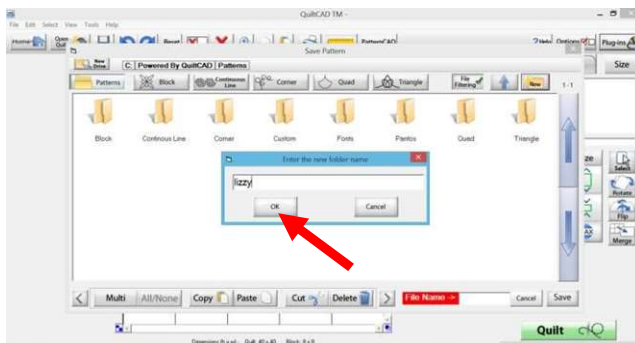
QuiltCAD TM -

File Edit Select View Tools Help

Home Open Quilt Reset PatternCAD ? Help Options Plug-ins Size

Save Pattern

New Drive C: Powered By QuiltCAD Patterns

Patterns Block Continuous Line Corner Quad Triangle File Filtering New 1 - 1

Block Continous Line Corner Custom Fonts Pantos Quad Triangle

Enter the new folder name

lizzy

OK Cancel

Multi All/None Copy Paste Cut Delete File Name -> Cancel Save

Select Rotate Flip Merge

Quilt